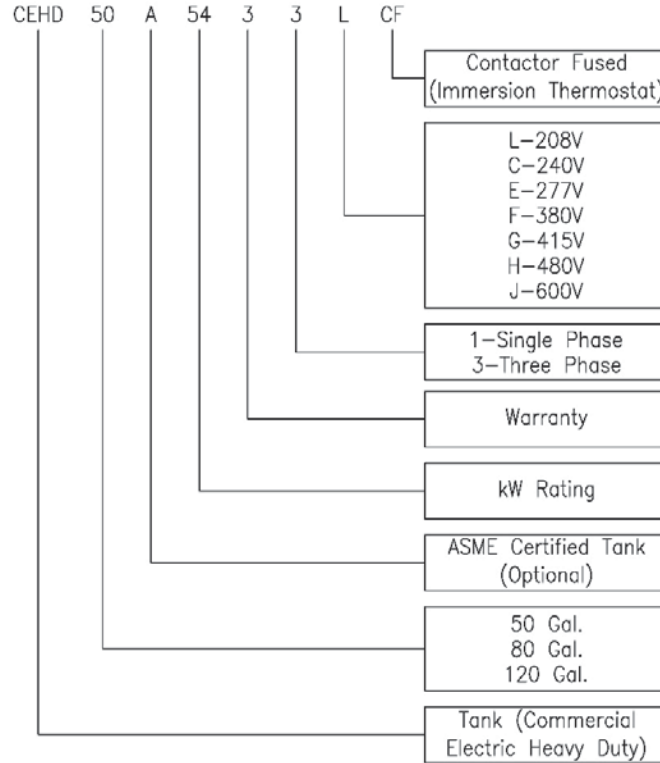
CEHD 50 A 54 3 3 L CF

Contactor Fused (Immersion Thermostat)

L–208V
C–240V
E–277V
F–380V
G–415V
H–480V
J–600V

1–Single Phase
3–Three Phase

Warranty

kW Rating

ASME Certified Tank (Optional)

50 Gal.
80 Gal.
120 Gal.

Tank (Commercial Electric Heavy Duty)